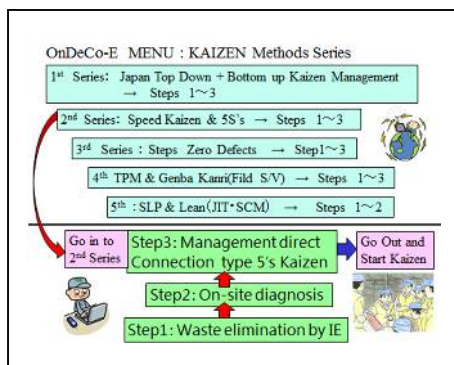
OnDeCo-E MENU : KAIZEN Methods Series

1st Series: Japan Top Down + Bottom up Kaizen Management → Steps 1〜3

2nd Series: Speed Kaizen & 5S's → Steps 1〜3

3rd Series : Steps Zero Defects → Step1〜3

4th TPM & Genba Kanri(Fild S/V) → Steps 1〜3

5th : SLP & Lean(JIT･SCM) → Steps 1〜2

Go in to 2nd Series

Step3: Management direct Connection type 5's Kaizen

Go Out and Start Kaizen

Step2: On-site diagnosis

Step1: Waste elimination by IE